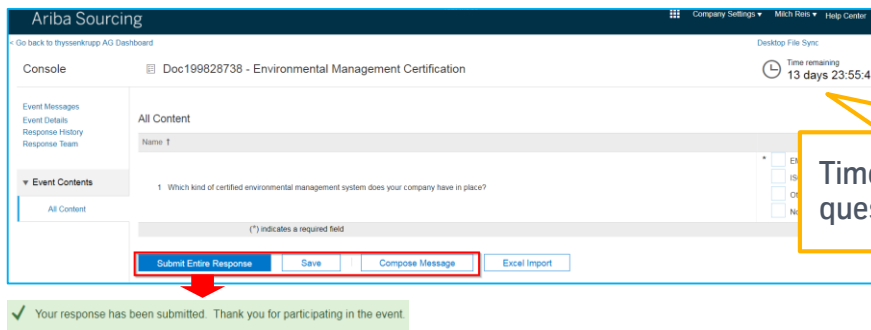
Ariba Sourcing

Company Settings ▾ Milch Reis ▾ Help Center

< Go back to thyssenkrupp AG Dashboard

Desktop File Sync

Console

Doc199828738 - Environmental Management Certification

Time remaining
13 days 23:55:4

Event Messages
Event Details
Response History
Response Team

▼ Event Contents

All Content

All Content

Name ↑

1 Which kind of certified environmental management system does your company have in place?

*

EM

IS

Ot

No

(*) indicates a required field

Submit Entire Response

Save

Compose Message

Excel Import

Time
ques

Your response has been submitted. Thank you for participating in the event.